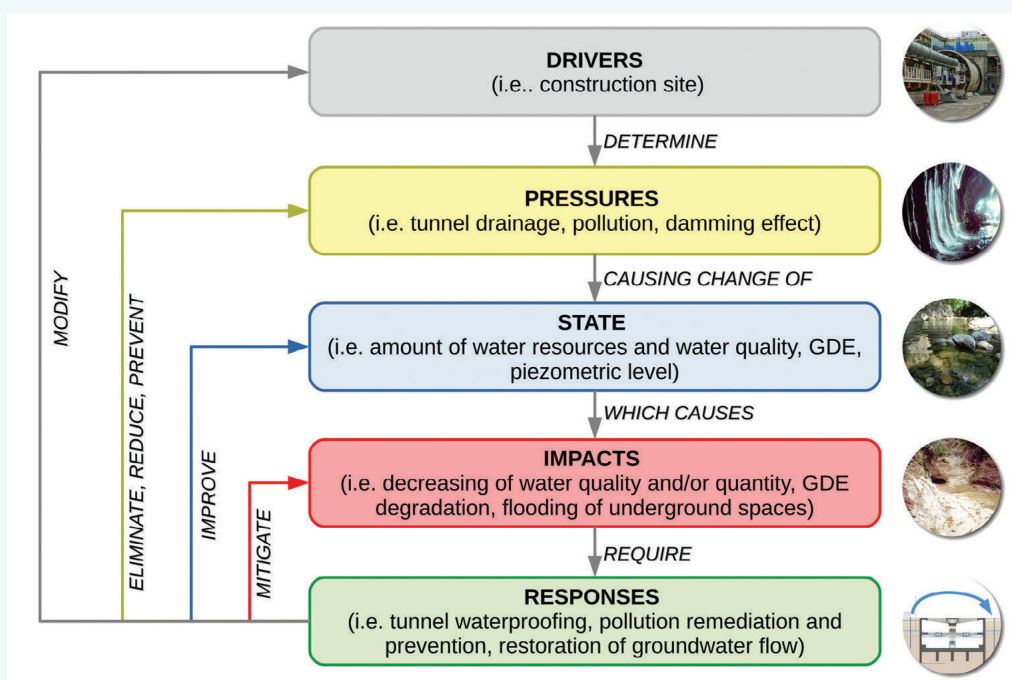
DRIVERS
(i.e.. construction site)

DETERMINE

PRESSURES
(i.e. tunnel drainage, pollution, damming effect)

CAUSING CHANGE OF

STATE
(i.e. amount of water resources and water quality, GDE, piezometric level)

WHICH CAUSES

IMPACTS
(i.e. decreasing of water quality and/or quantity, GDE degradation, flooding of underground spaces)

REQUIRE

RESPONSES
(i.e. tunnel waterproofing, pollution remediation and prevention, restoration of groundwater flow)

MODIFY

ELIMINATE, REDUCE, PREVENT

IMPROVE

MITIGATE